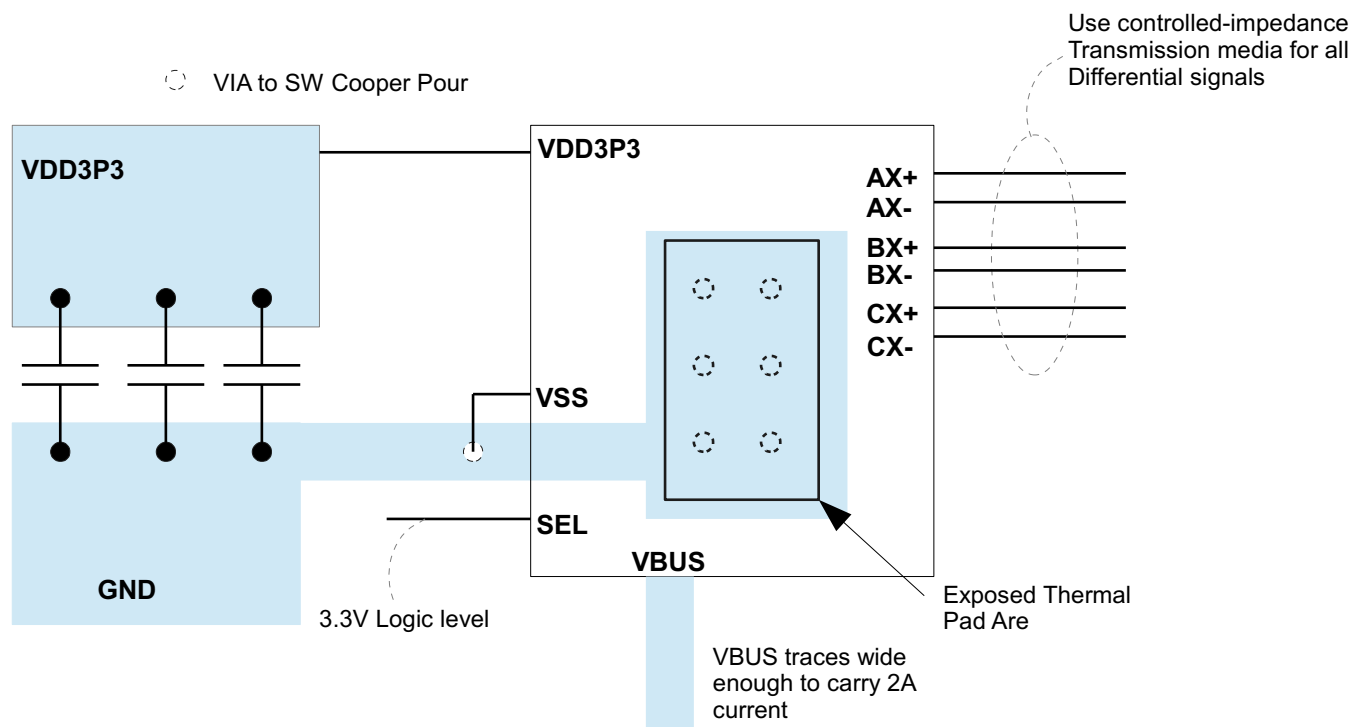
VIA to SW Cooper Pour

Use controlled-impedance Transmission media for all Differential signals

VDD3P3

VDD3P3

AX+
AX-
BX+
BX-
CX+
CX-

VSS

SEL

VBUS

GND

3.3V Logic level

Exposed Thermal Pad Are

VBUS traces wide enough to carry 2A current